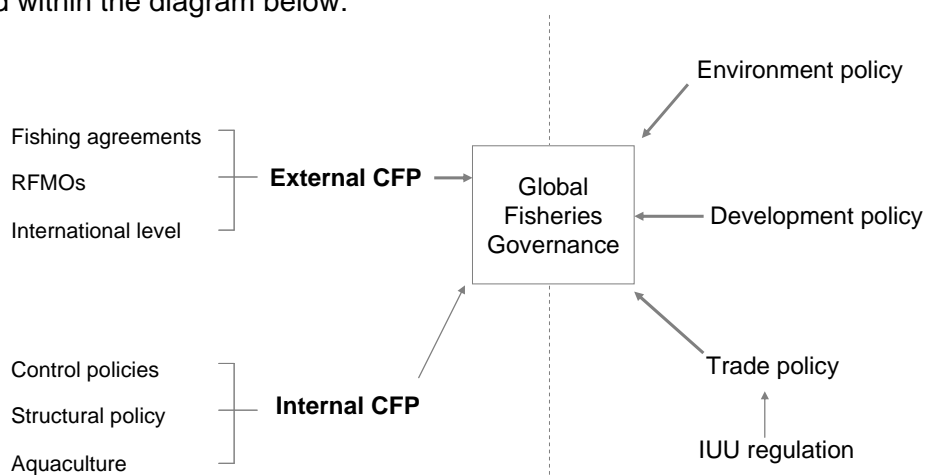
d within the diagram below:

Environment policy

Fishing agreements

RFMOs

International level

External CFP

Global Fisheries Governance

Development policy

Control policies

Structural policy

Aquaculture

Internal CFP

Trade policy

IUU regulation